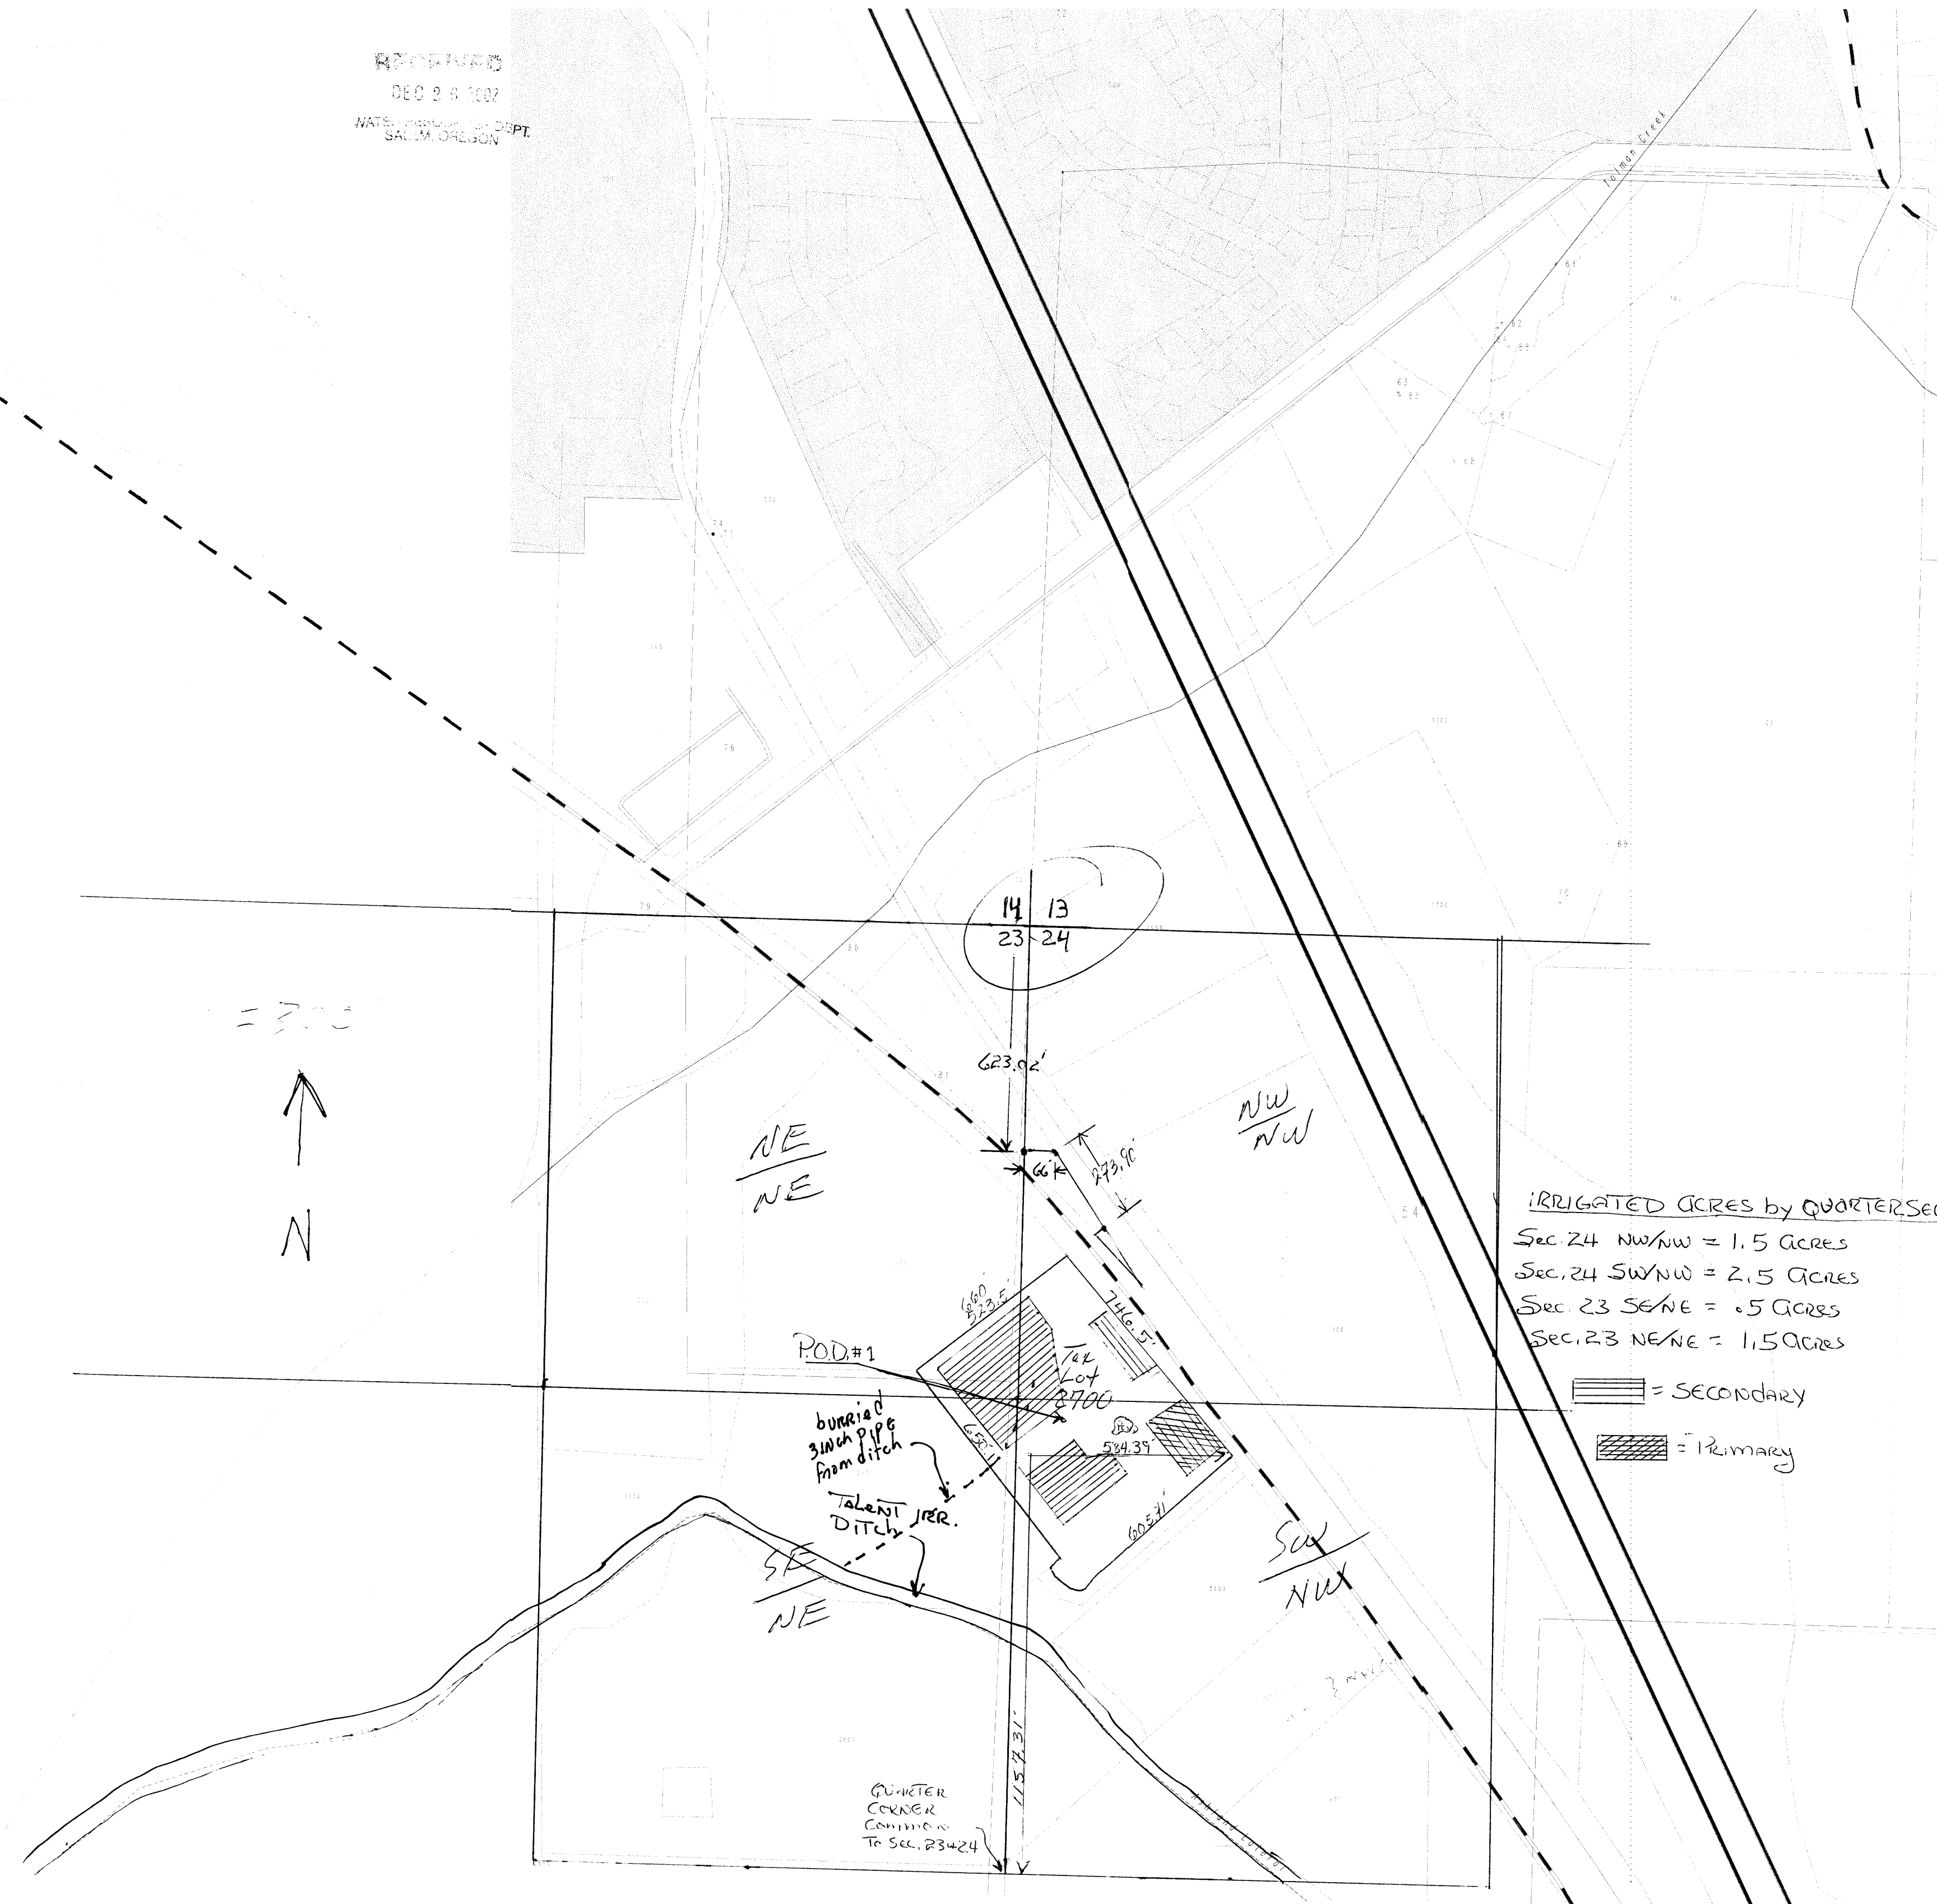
RECEIVED
DEC 2 6 2002
WATER RESOURCES DEPT.
SALEM, OREGON

Tolman Creek

74
76
79
54
69
70

14 | 13
23 | 24

623.92'
66'
273.96'
NW/NW
NE/NE
= 300
N

660
523.5'
746.5'
Tax Lot 2700
584.39'
650'
605.31'

P.O.D.#1
burried 3 inch pipe from ditch
Talent IRR. Ditch
SE/NE
SW/NW
1157.31'

Quarter Corner Common To Sec. 23 & 24

IRRIGATED ACRES by QUARTER SEC
Sec. 24 NW/NW = 1.5 Acres
Sec. 24 SW/NW = 2.5 Acres
Sec. 23 SE/NE = .5 Acres
Sec. 23 NE/NE = 1.5 Acres
= SECONDARY
= PRIMARY